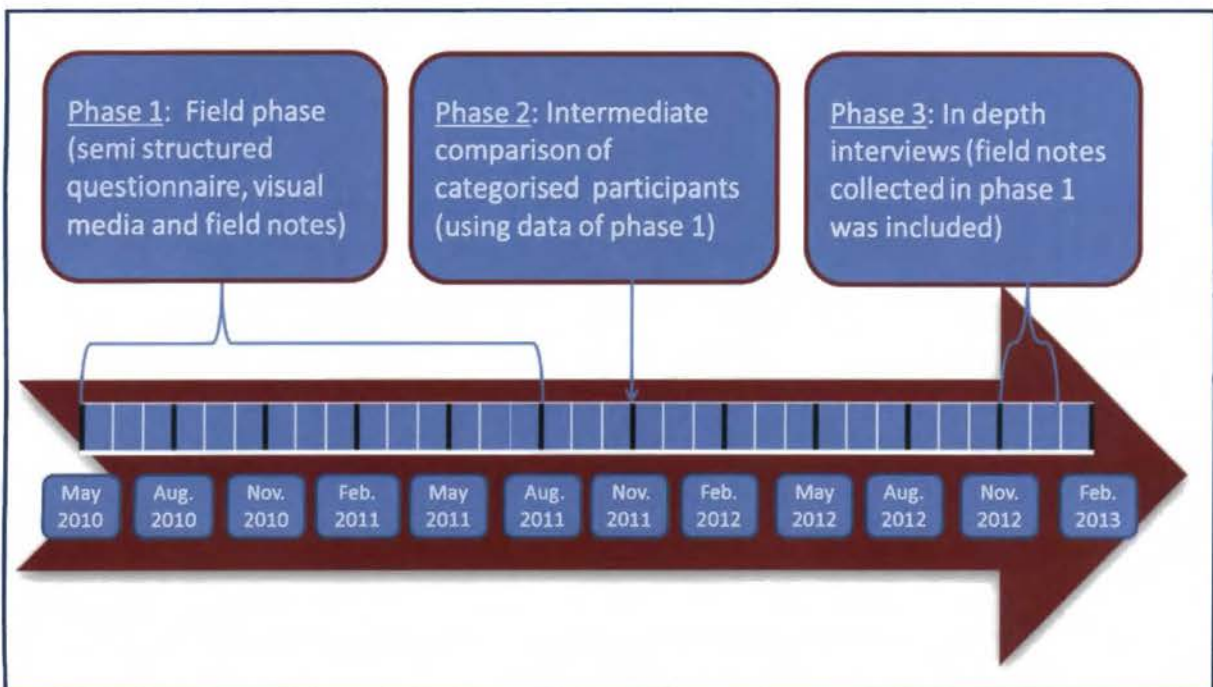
Phase 1: Field phase (semi structured questionnaire, visual media and field notes)

Phase 2: Intermediate comparison of categorised participants (using data of phase 1)

Phase 3: In depth interviews (field notes collected in phase 1 was included)

May 2010
Aug. 2010
Nov. 2010
Feb. 2011
May 2011
Aug. 2011
Nov. 2011
Feb. 2012
May 2012
Aug. 2012
Nov. 2012
Feb. 2013